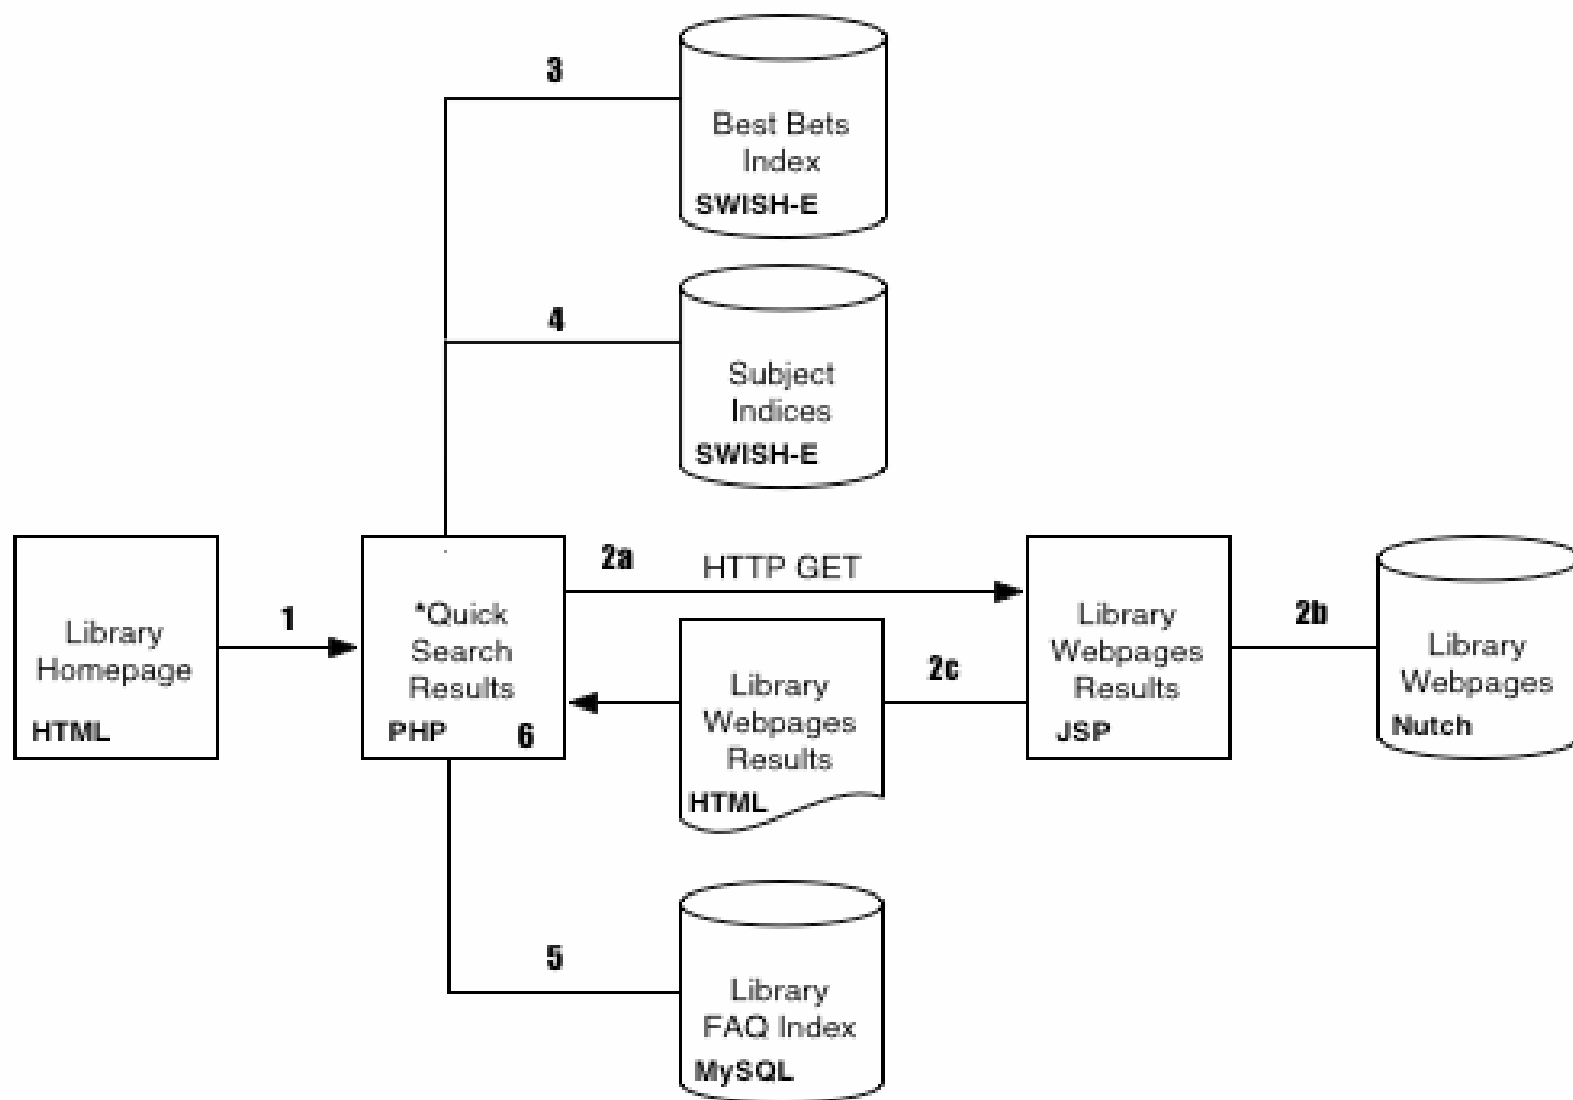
3

Best Bets Index
SWISH-E

4

Subject Indices
SWISH-E

Library Homepage
HTML

1

*Quick Search Results
PHP
6

2a
HTTP GET

Library Webpages Results
HTML

2c

Library Webpages Results
JSP

2b

Library Webpages
Nutch

5

Library FAQ Index
MySQL